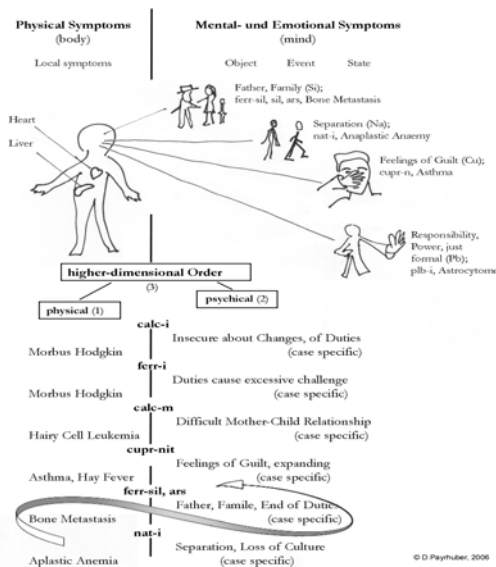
Physical Symptoms
(body)

Local symptoms

Mental- und Emotional Symptoms
(mind)

Object Event State

Heart

Liver

Father, Family (Si);
ferr-sil, sil, ars, Bone Metastasis

Separation (Na);
nat-i, Anaplastic Anaemy

Feelings of Guilt (Cu);
cupr-n, Asthma

Responsibility,
Power, just
formal (Pb);
plb-i, Astrocytom

higher-dimensional Order
(3)

physical (1)

psychical (2)

calc-i

Morbus Hodgkin

Insecure about Changes, of Duties
(case specific)

ferr-i

Morbus Hodgkin

Duties cause excessive challenge
(case specific)

calc-m

Hairy Cell Leukemia

Difficult Mother-Child Relationship
(case specific)

cupr-nit

Asthma, Hay Fever

Feelings of Guilt, expanding
(case specific)

ferr-sil, ars

Bone Metastasis

Father, Famile, End of Dutie
(case specific)

nat-i

Aplastic Anemia

Separation, Loss of Culture
(case specific)

© D.Payrhuber, 2006